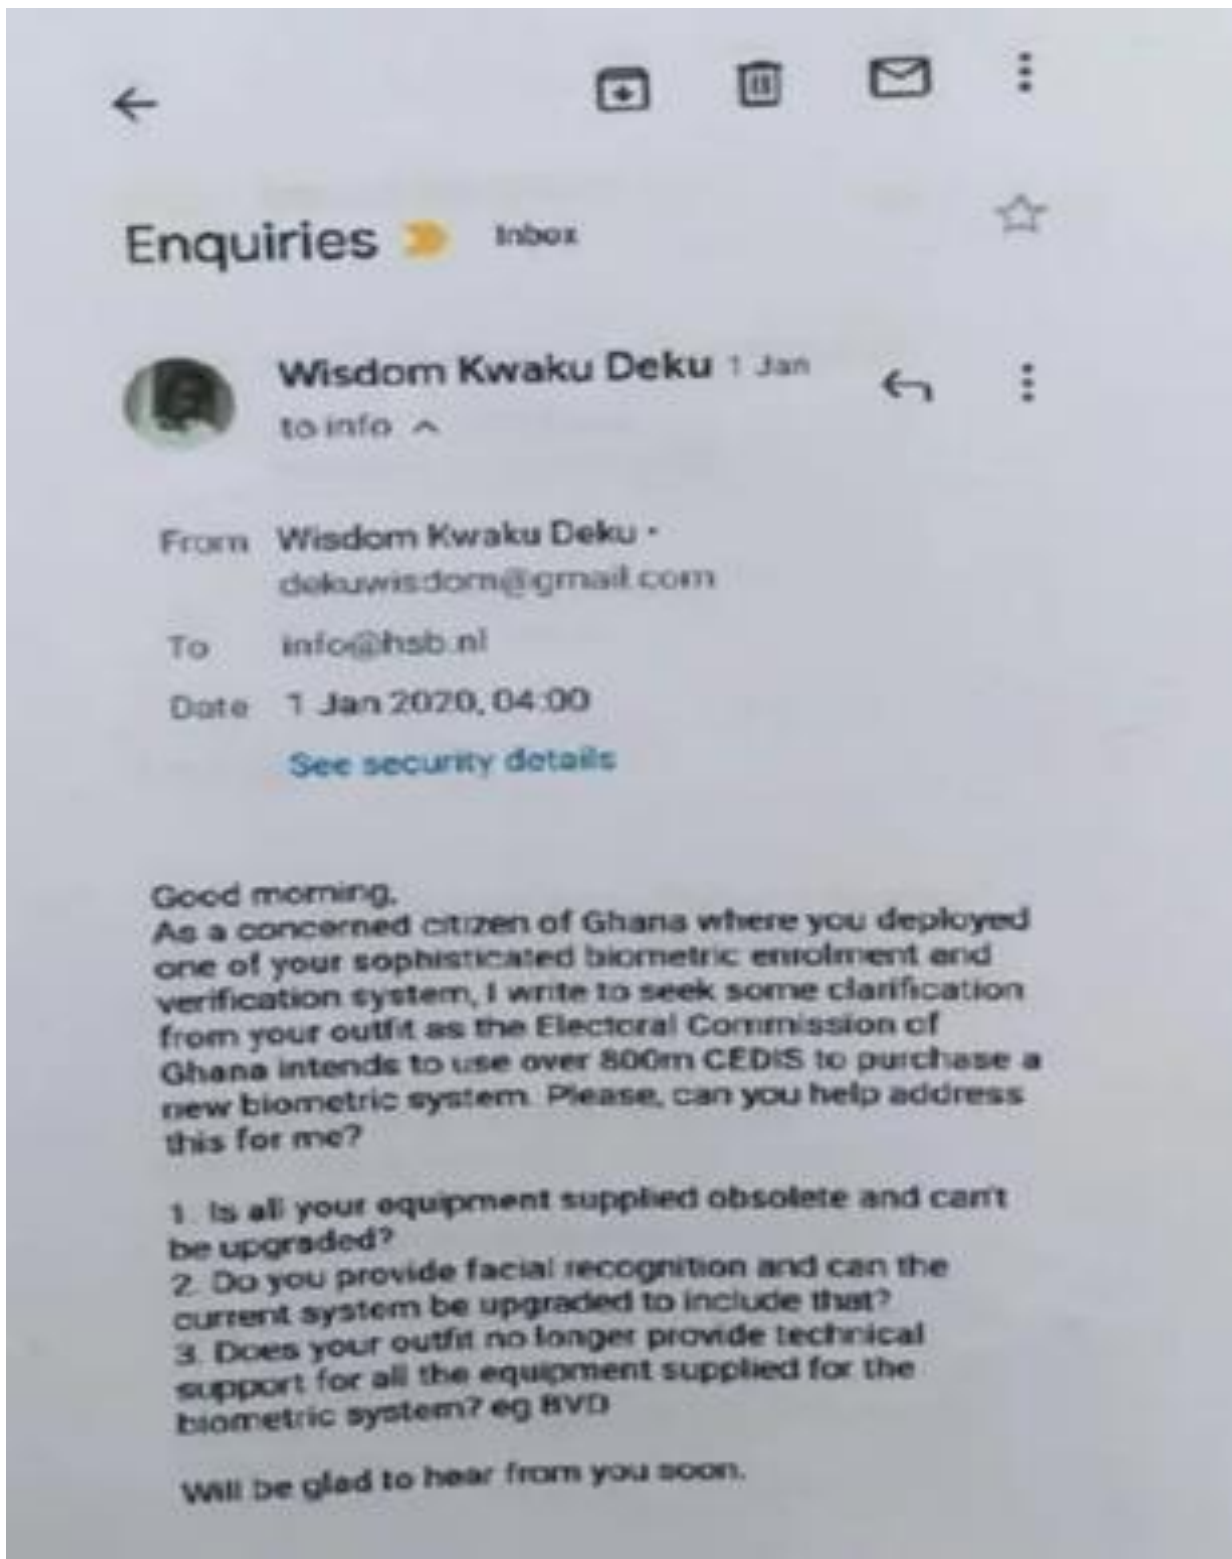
Enquiries Inbox

Wisdom Kwaku Deku 1 Jan
to info ^

From Wisdom Kwaku Deku · dekuwisdom@gmail.com
To info@hsb.nl
Date 1 Jan 2020, 04:00
See security details

Good morning,
As a concerned citizen of Ghana where you deployed one of your sophisticated biometric enrolment and verification system, I write to seek some clarification from your outfit as the Electoral Commission of Ghana intends to use over 800m CEDIS to purchase a new biometric system. Please, can you help address this for me?

1. Is all your equipment supplied obsolete and can't be upgraded?
2. Do you provide facial recognition and can the current system be upgraded to include that?
3. Does your outfit no longer provide technical support for all the equipment supplied for the biometric system? eg BVD

Will be glad to hear from you soon.